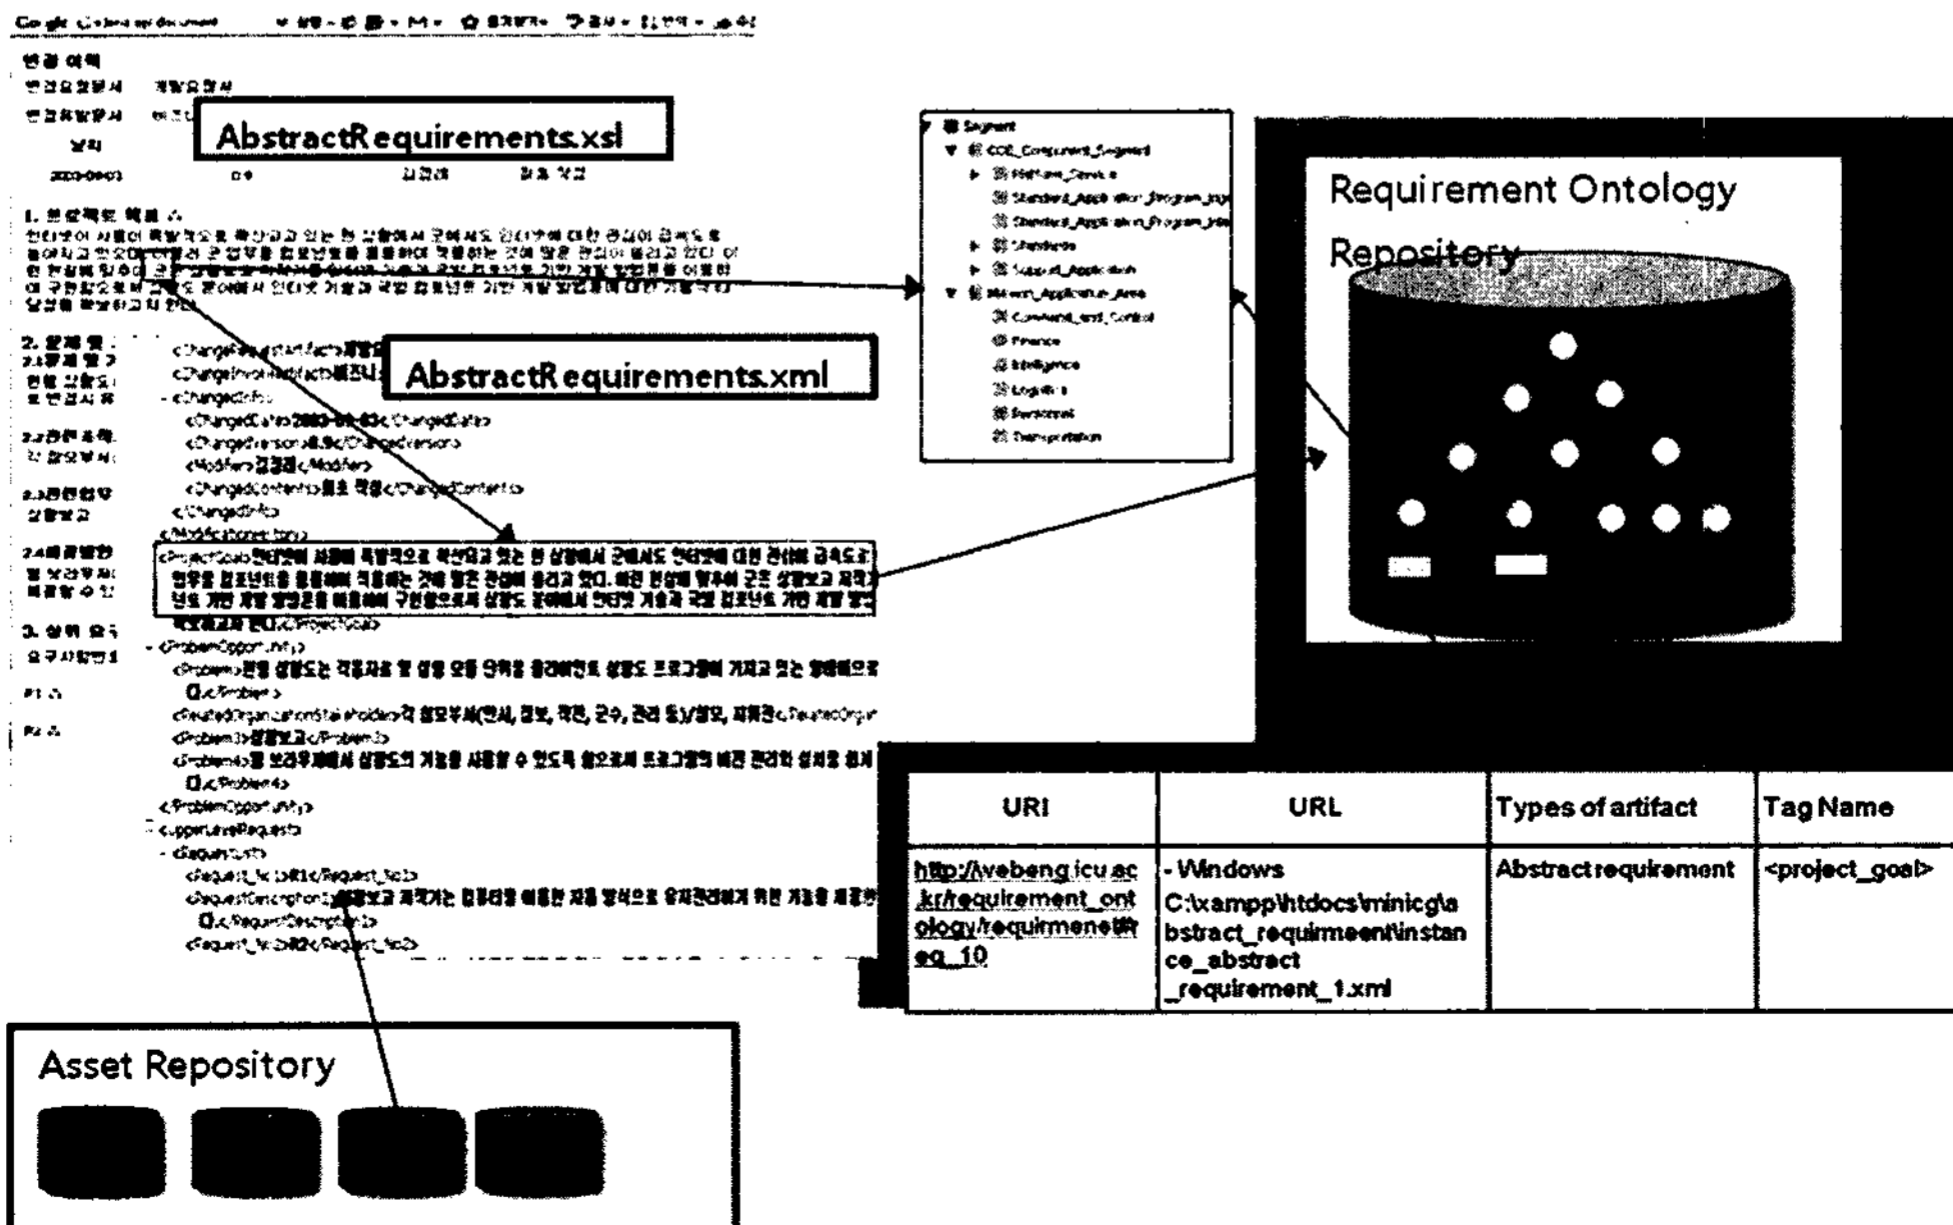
AbstractRequirements.xsl

AbstractRequirements.xml

Segment
CCE_Component_Segment
Platform_Service
Standard_Application_Program_Inp
Standard_Application_Program_Inte
Standards
Support_Application
Mission_Application_Area
Command_and_Control
Finance
Intelligence
Logistics
Personnel
Transportation

Requirement Ontology Repository

| URI | URL | Types of artifact | Tag Name |
|---|---|---|---|
| http://webeng.icu.ac.kr/requirement_ontology/requirmenet#Req_10 | - Windows C:\xampp\htdocs\minicg\abstract_requirmeent\instance_abstract_requirement_1.xml | Abstract requirement | <project_goal> |

Asset Repository